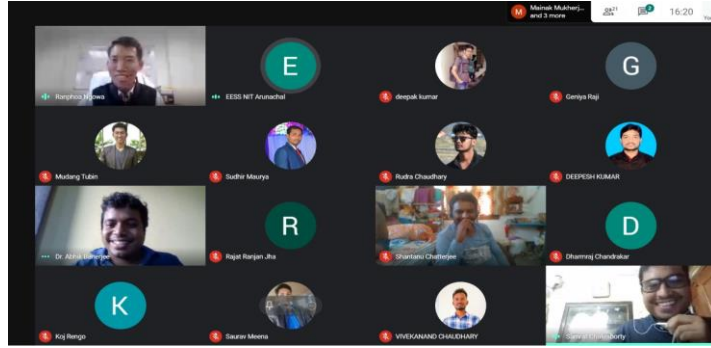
M Mainak Mukherj... and 3 more

21

2

16:20

E

G

Ranphoa Ngowa

EESS NIT Arunachal

deepak kumar

Geniya Raji

Mudang Tubin

Sudhir Maurya

Rudra Chaudhary

DEEPESH KUMAR

R

D

Dr. Abhik Banerjee

Rajat Ranjan Jha

Shantanu Chatterjee

Dharmraj Chandrakar

K

Koj Rengo

Saurav Meena

VIVEKANAND CHAUDHARY

Sanjib Chakraborty